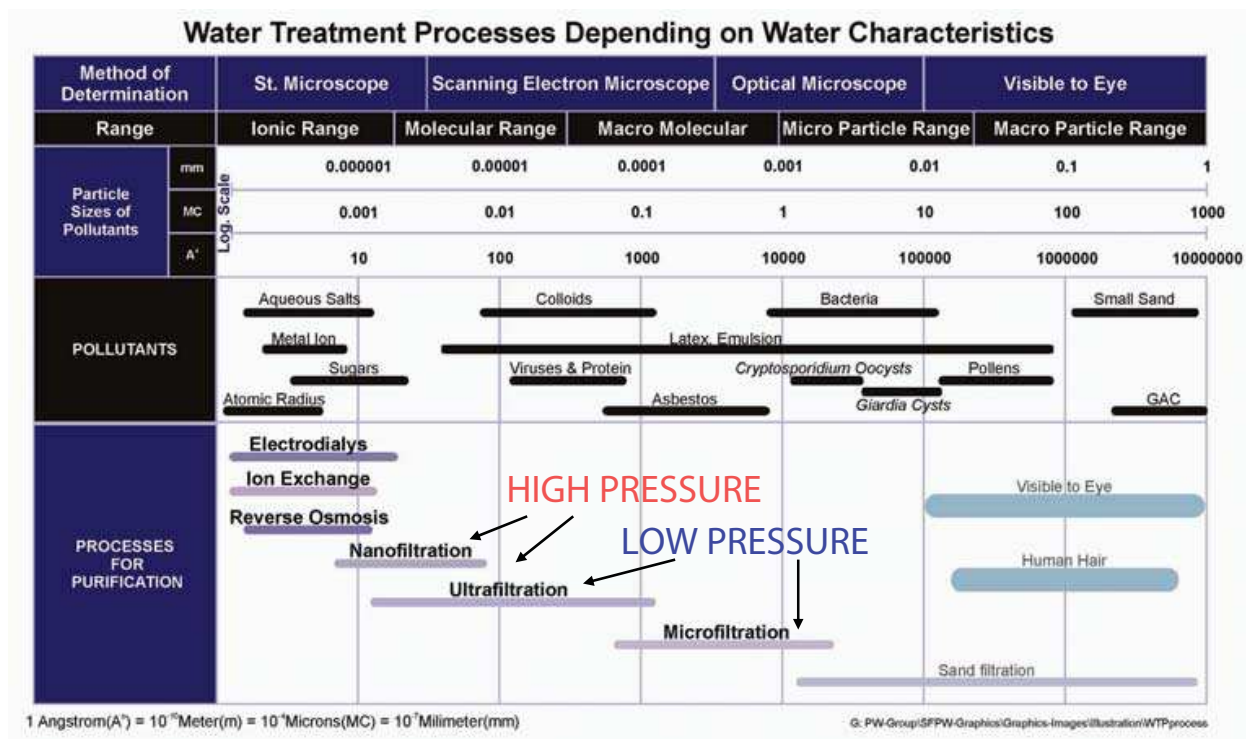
Water Treatment Processes Depending on Water Characteristics

| Method of Determination | St. Microscope | Scanning Electron Microscope | Optical Microscope | Visible to Eye |
|---|---|---|---|---|

| Range | Ionic Range | Molecular Range | Macro Molecular | Micro Particle Range | Macro Particle Range |
|---|---|---|---|---|---|

Particle Sizes of Pollutants

Log. Scale

| mm | 0.000001 | 0.00001 | 0.0001 | 0.001 | 0.01 | 0.1 | 1 |
|---|---|---|---|---|---|---|---|
| MC | 0.001 | 0.01 | 0.1 | 1 | 10 | 100 | 1000 |
| A' | 10 | 100 | 1000 | 10000 | 100000 | 1000000 | 10000000 |

POLLUTANTS

Aqueous Salts
Colloids
Bacteria
Small Sand
Metal Ion
Latex, Emulsion
Sugars
Viruses & Protein
Cryptosporidium Oocysts
Pollens
Atomic Radius
Asbestos
Giardia Cysts
GAC

PROCESSES FOR PURIFICATION

Electrodialys
Ion Exchange
HIGH PRESSURE
Reverse Osmosis
Visible to Eye
LOW PRESSURE
Nanofiltration
Human Hair
Ultrafiltration
Microfiltration
Sand filtration

1 Angstrom(A') = $10^{-10}$Meter(m) = $10^{-4}$Microns(MC) = $10^{-7}$Milimeter(mm)

G: PW-Group\SFPW-Graphics\Graphics-Images\Illustration\WTPprocess